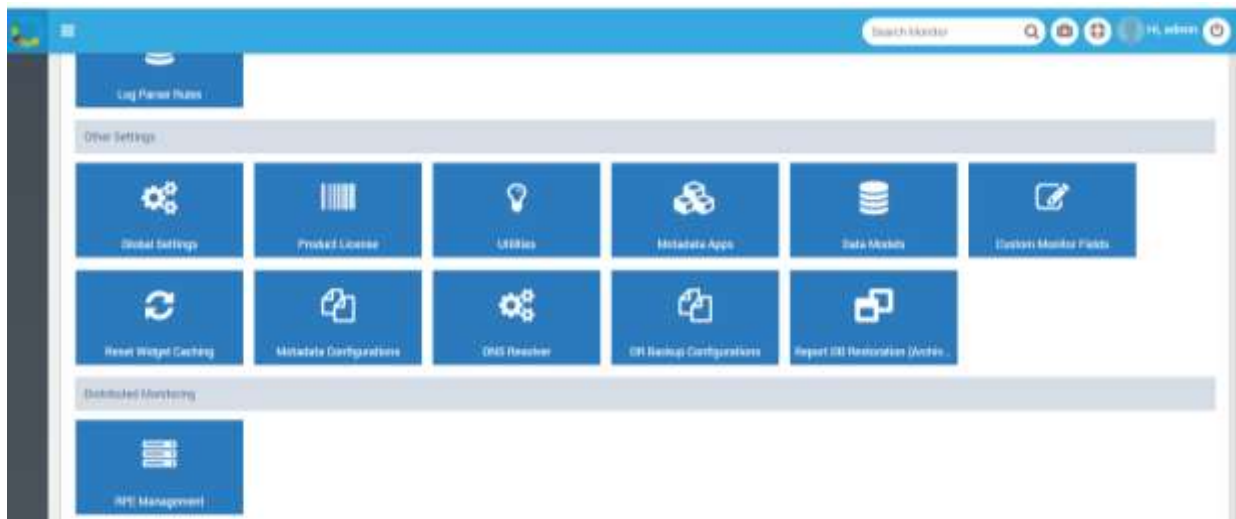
Search Monitor

Hi, admin

Log Parser Rules

Other Settings

Global Settings

Product License

Utilities

Metadata Apps

Data Models

Custom Monitor Fields

Reset Widget Caching

Metadata Configurations

DNS Resolver

DR Backup Configurations

Report DB Restoration (Archiv...

Distributed Monitoring

RPE Management